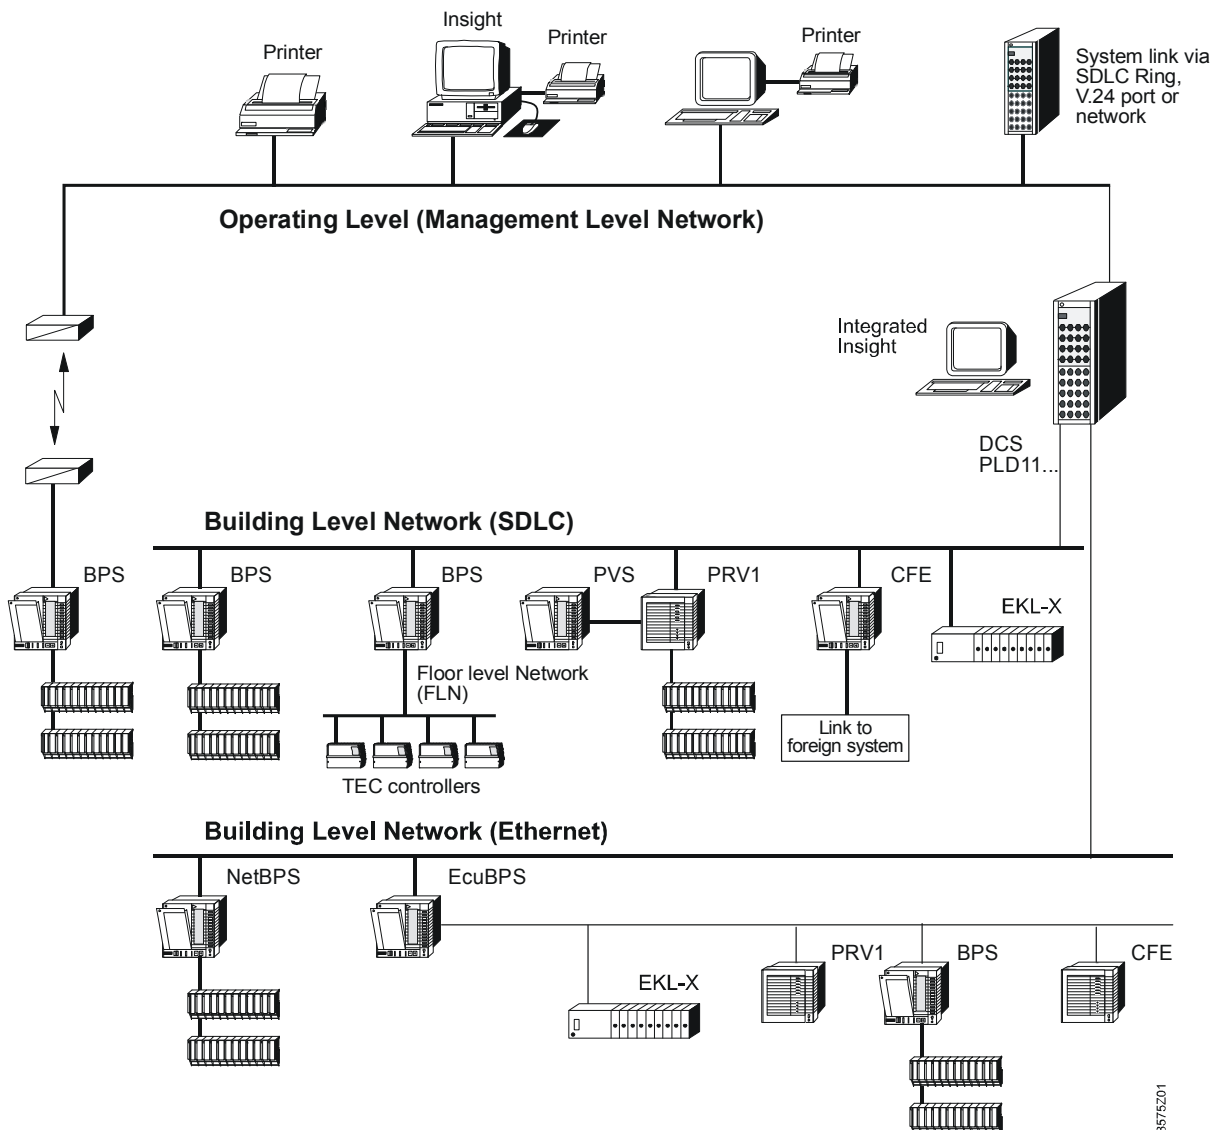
Printer

Insight

Printer

Printer

System link via SDLC Ring, V.24 port or network

Operating Level (Management Level Network)

Integrated Insight

DCS PLD11...

Building Level Network (SDLC)

BPS

BPS

BPS

PVS

PRV1

CFE

EKL-X

Floor level Network (FLN)

Link to foreign system

TEC controllers

Building Level Network (Ethernet)

NetBPS

EcuBPS

PRV1

BPS

CFE

EKL-X

3575Z01